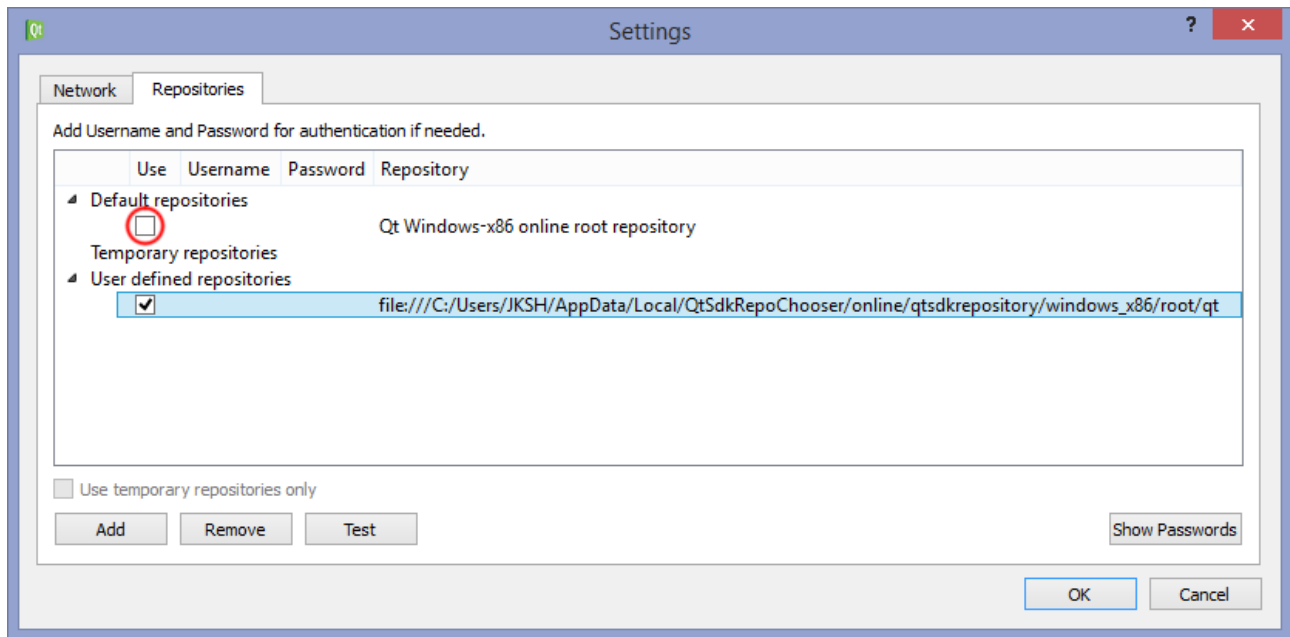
Qt

Settings

?

✕

Network

Repositories

Add Username and Password for authentication if needed.

| Use | Username | Password | Repository |
|---|---|---|---|
| Default repositories | | | |
| ☐ | | | Qt Windows-x86 online root repository |
| Temporary repositories | | | |
| User defined repositories | | | |
| ☑ | | | file:///C:/Users/JKSH/AppData/Local/QtSdkRepoChooser/online/qtsdkrepository/windows_x86/root/qt |

Use temporary repositories only

Add

Remove

Test

Show Passwords

OK

Cancel